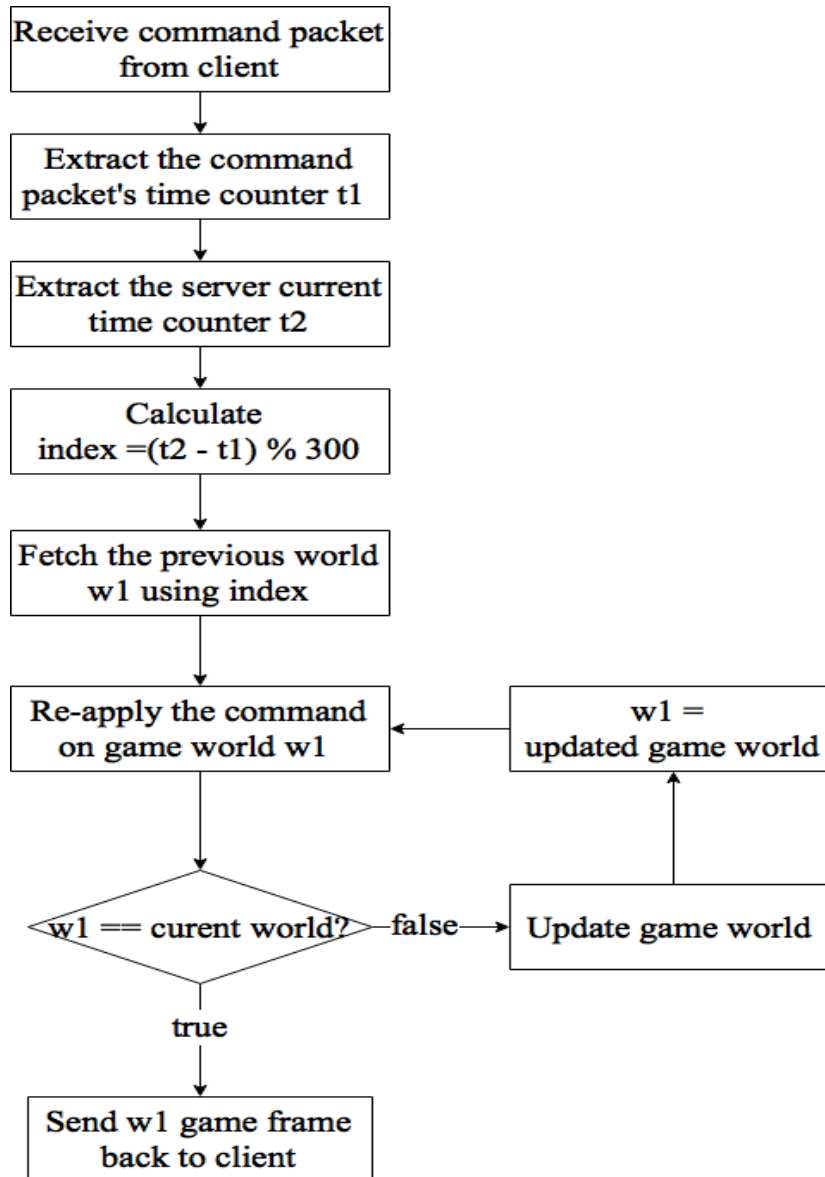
Receive command packet from client

Extract the command packet's time counter t1

Extract the server current time counter t2

Calculate index =(t2 - t1) % 300

Fetch the previous world w1 using index

Re-apply the command on game world w1

w1 = updated game world

w1 == curent world?

false

Update game world

true

Send w1 game frame back to client